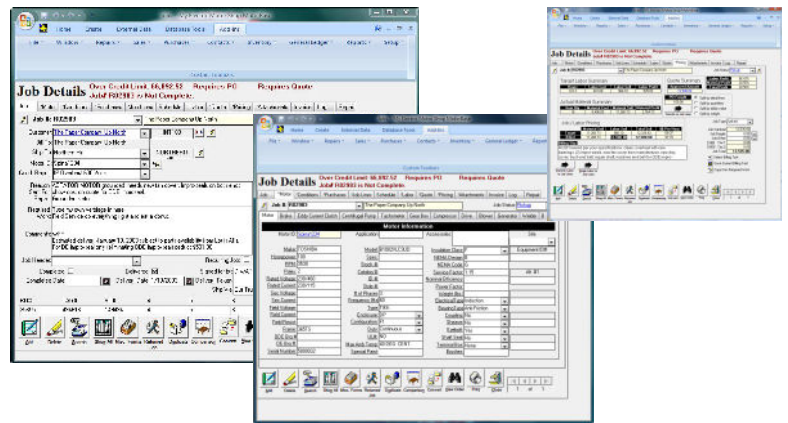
Job Details Over Credit Limit, $6,692.52 Requires PO Requires Quote
Job# R82903 is Not Complete.

Job # R82903
The Paper Company Up North

Job Details Over Credit Limit, $6,692.52 Requires PO Requires Quote
Job# R82903 is Not Complete.

Job # R82903
The Paper Company Up North

Motor Information

Job Details Over Credit Limit, $6,692.52 Requires PO Requires Quote
Job# R82903 is Not Complete.